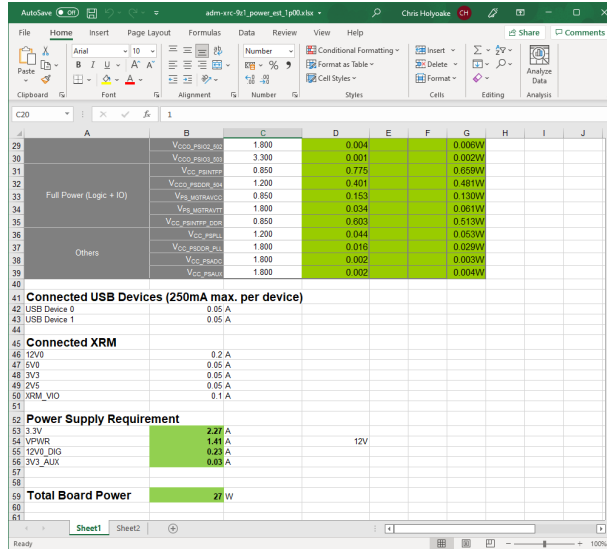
AutoSave Off adm-xrc-9z1_power_est_1p00.xlsx Chris Holyoake CH

File Home Insert Page Layout Formulas Data Review View Help Share Comments

Paste Arial 10 B I U A A Number Conditional Formatting Format as Table Cell Styles Insert Delete Format Analyze Data

Clipboard Font Alignment Number Styles Cells Editing Analysis

C20 fx 1

| | A | B | C | D | E | F | G | H | I | J |
|---|---|---|---|---|---|---|---|---|---|---|
| 29 | | $V_{CCO\_PSIO2\_502}$ | 1.800 | 0.004 | | | 0.006W | | | |
| 30 | | $V_{CCO\_PSIO3\_503}$ | 3.300 | 0.001 | | | 0.002W | | | |
| 31 | | $V_{CC\_PSINTFP}$ | 0.850 | 0.775 | | | 0.659W | | | |
| 32 | Full Power (Logic + IO) | $V_{CCO\_PSDDR\_504}$ | 1.200 | 0.401 | | | 0.481W | | | |
| 33 | | $V_{PS\_MGTRAVCC}$ | 0.850 | 0.153 | | | 0.130W | | | |
| 34 | | $V_{PS\_MGTRAVTT}$ | 1.800 | 0.034 | | | 0.061W | | | |
| 35 | | $V_{CC\_PSINTFP\_DDR}$ | 0.850 | 0.603 | | | 0.513W | | | |
| 36 | | $V_{CC\_PSPLL}$ | 1.200 | 0.044 | | | 0.053W | | | |
| 37 | Others | $V_{CC\_PSDDR\_PLL}$ | 1.800 | 0.016 | | | 0.029W | | | |
| 38 | | $V_{CC\_PSADC}$ | 1.800 | 0.002 | | | 0.003W | | | |
| 39 | | $V_{CC\_PSAUX}$ | 1.800 | 0.002 | | | 0.004W | | | |
| 40 | | | | | | | | | | |
| 41 | Connected USB Devices (250mA max. per device) | | | | | | | | | |
| 42 | USB Device 0 | 0.05 | A | | | | | | | |
| 43 | USB Device 1 | 0.05 | A | | | | | | | |
| 44 | | | | | | | | | | |
| 45 | Connected XRM | | | | | | | | | |
| 46 | 12V0 | 0.2 | A | | | | | | | |
| 47 | 5V0 | 0.05 | A | | | | | | | |
| 48 | 3V3 | 0.05 | A | | | | | | | |
| 49 | 2V5 | 0.05 | A | | | | | | | |
| 50 | XRM_VIO | 0.1 | A | | | | | | | |
| 51 | | | | | | | | | | |
| 52 | Power Supply Requirement | | | | | | | | | |
| 53 | 3.3V | 2.27 | A | | | | | | | |
| 54 | VPWR | 1.41 | A | 12V | | | | | | |
| 55 | 12V0_DIG | 0.23 | A | | | | | | | |
| 56 | 3V3_AUX | 0.03 | A | | | | | | | |
| 57 | | | | | | | | | | |
| 58 | | | | | | | | | | |
| 59 | Total Board Power | 27 | W | | | | | | | |
| 60 | | | | | | | | | | |
| 61 | | | | | | | | | | |

Sheet1 Sheet2

Ready 100%